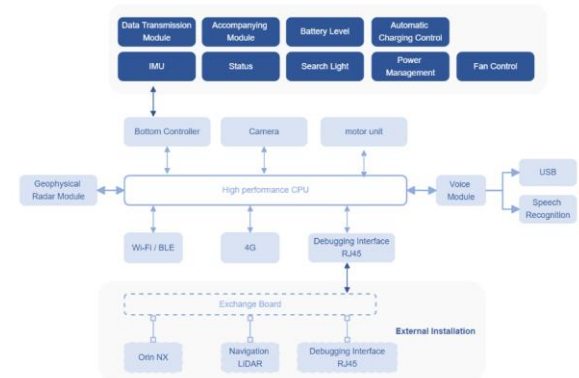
Data Transmission Module

Accompanying Module

Battery Level

Automatic Charging Control

IMU

Status

Search Light

Power Management

Fan Control

Bottom Controller

Camera

motor unit

Geophysical Radar Module

High performance CPU

Voice Module

USB

Speech Recognition

Wi-Fi / BLE

4G

Debugging Interface RJ45

Exchange Board

External Installation

Orin NX

Navigation LiDAR

Debugging Interface RJ45